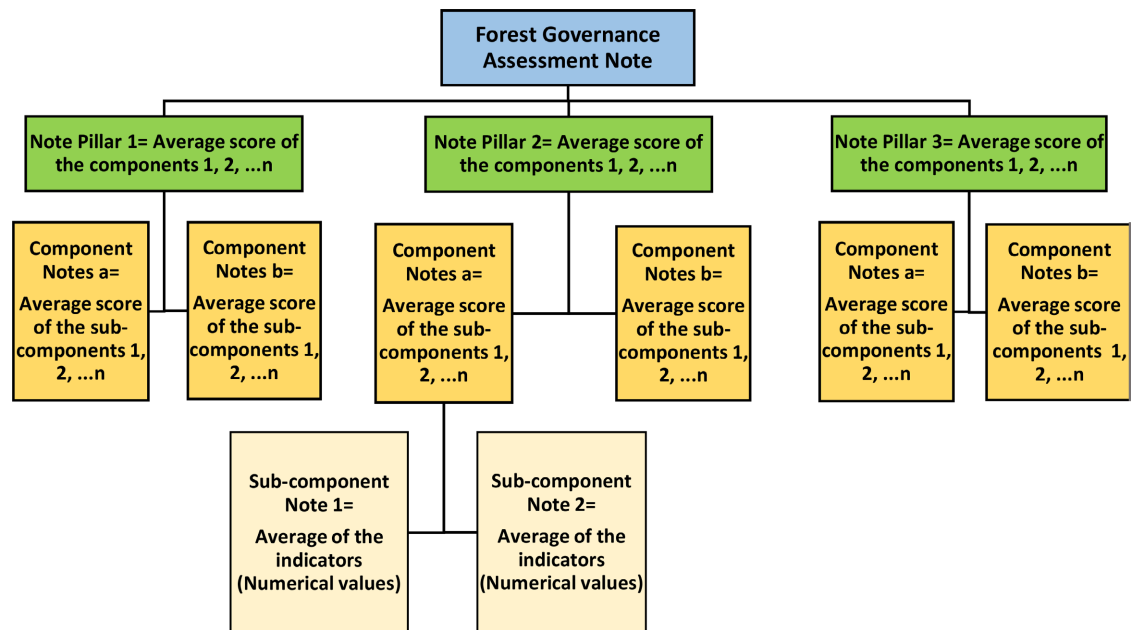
Forest Governance Assessment Note

Note Pillar 1= Average score of the components 1, 2, ...n

Note Pillar 2= Average score of the components 1, 2, ...n

Note Pillar 3= Average score of the components 1, 2, ...n

Component Notes a=
Average score of the sub-components 1, 2, ...n

Component Notes b=
Average score of the sub-components 1, 2, ...n

Component Notes a=
Average score of the sub-components 1, 2, ...n

Component Notes b=
Average score of the sub-components 1, 2, ...n

Component Notes a=
Average score of the sub-components 1, 2, ...n

Component Notes b=
Average score of the sub-components 1, 2, ...n

Sub-component Note 1=
Average of the indicators (Numerical values)

Sub-component Note 2=
Average of the indicators (Numerical values)